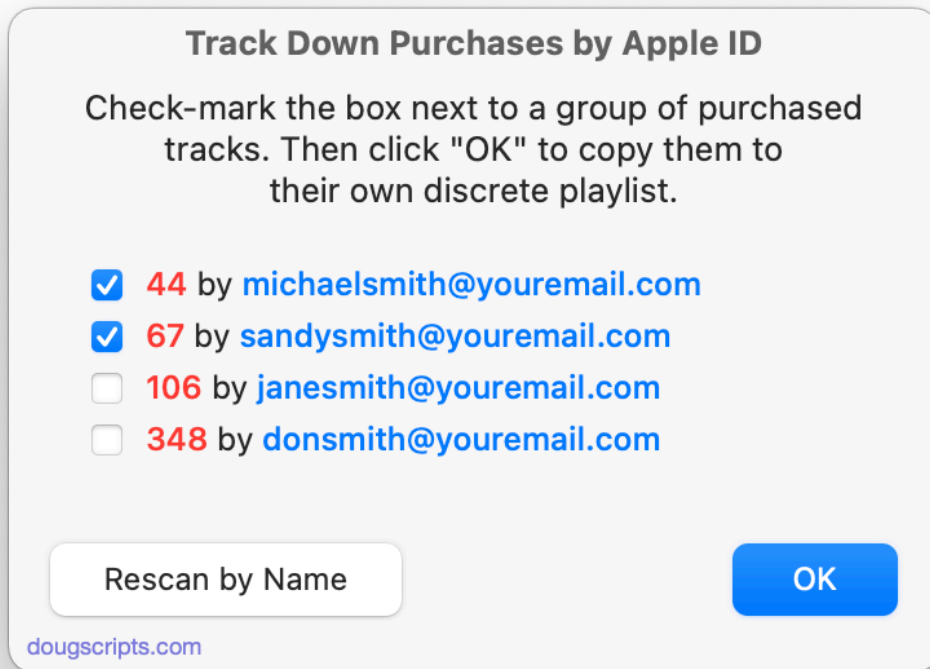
Track Down Purchases by Apple ID

Check-mark the box next to a group of purchased tracks. Then click "OK" to copy them to their own discrete playlist.

44 by michaelsmith@youremail.com
67 by sandysmith@youremail.com
106 by janesmith@youremail.com
348 by donsmith@youremail.com

Rescan by Name

OK

dougscripts.com